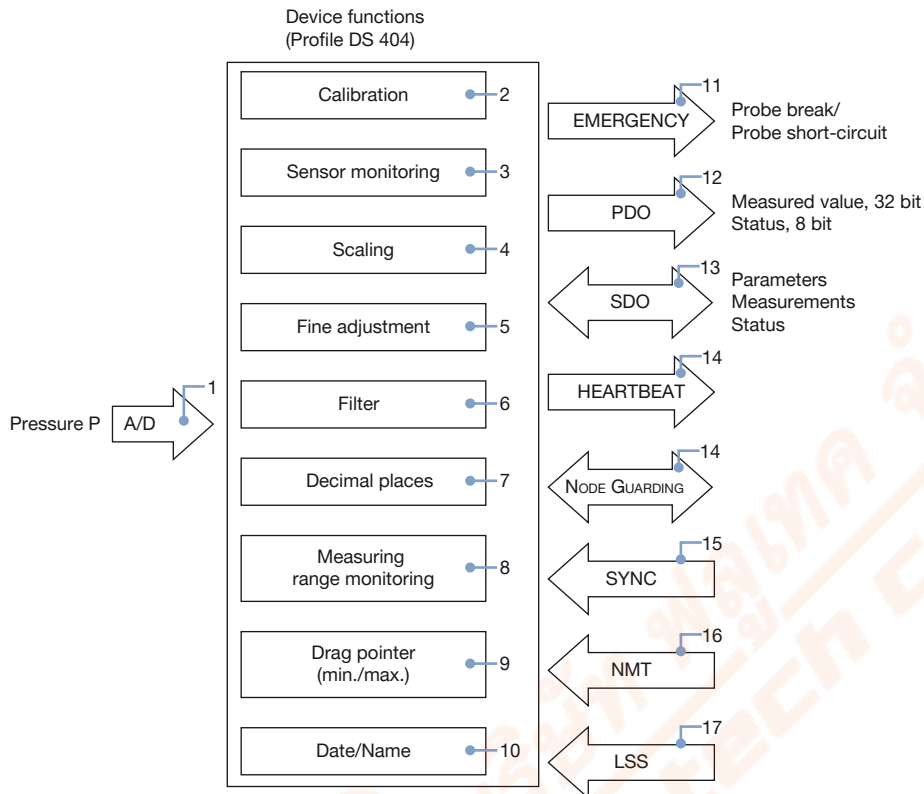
Device functions
(Profile DS 404)

Calibration 2

Sensor monitoring 3

Scaling 4

Fine adjustment 5

Filter 6

Decimal places 7

Measuring range monitoring 8

Drag pointer (min./max.) 9

Date/Name 10

Pressure P A/D 1

EMERGENCY 11 Probe break/ Probe short-circuit

PDO 12 Measured value, 32 bit Status, 8 bit

SDO 13 Parameters Measurements Status

HEARTBEAT 14

NODE GUARDING 14

SYNC 15

NMT 16

LSS 17